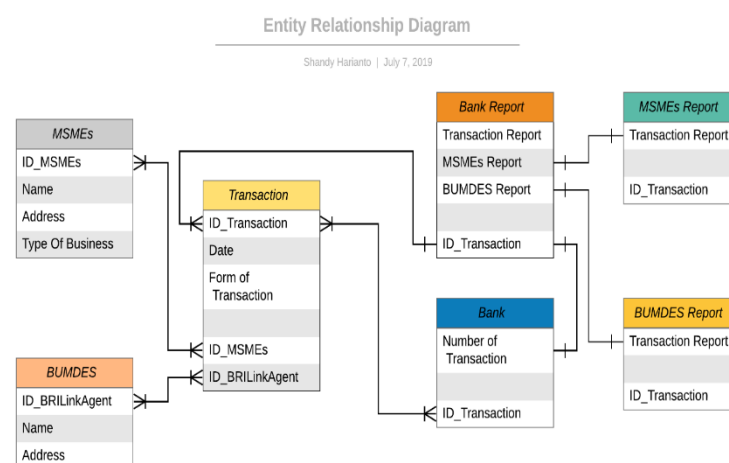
Entity Relationship Diagram

Shandy Harianto | July 7, 2019

MSMEs
ID_MSMEs
Name
Address
Type Of Business

Transaction
ID_Transaction
Date
Form of Transaction
ID_MSMEs
ID_BRILinkAgent

Bank Report
Transaction Report
MSMEs Report
BUMDES Report
ID_Transaction

MSMEs Report
Transaction Report
ID_Transaction

Bank
Number of Transaction
ID_Transaction

BUMDES Report
Transaction Report
ID_Transaction

BUMDES
ID_BRILinkAgent
Name
Address